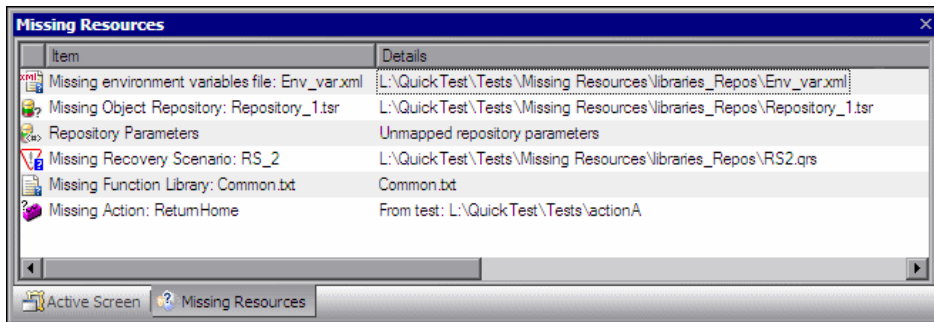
Missing Resources

| Item | Details |
|---|---|
| Missing environment variables file: Env_var.xml | L:\QuickTest\Tests\Missing Resources\libraries_Repos\Env_var.xml |
| Missing Object Repository: Repository_1.tsr | L:\QuickTest\Tests\Missing Resources\libraries_Repos\Repository_1.tsr |
| Repository Parameters | Unmapped repository parameters |
| Missing Recovery Scenario: RS_2 | L:\QuickTest\Tests\Missing Resources\libraries_Repos\RS2.qrs |
| Missing Function Library: Common.txt | Common.txt |
| Missing Action: ReturnHome | From test: L:\QuickTest\Tests\actionA |

Active Screen
Missing Resources